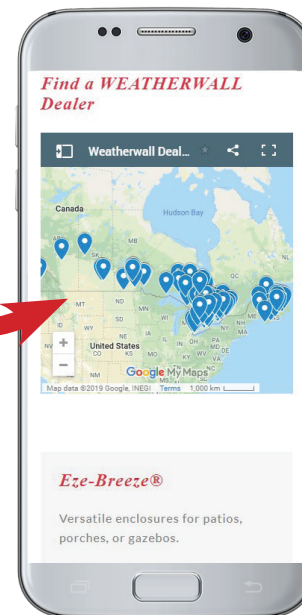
Find a WEATHERWALL Dealer

Weatherwall Deal...

Hudson Bay

Canada

SK

QC

MT

ND

MN

WI

ID

WY

SD

NV

UT

CO

KS

United States

MO

IN

OH

WV

VA

Google My Maps

Map data ©2019 Google, INEGI Terms 1,000 km

Eze-Breeze®

Versatile enclosures for patios, porches, or gazebos.